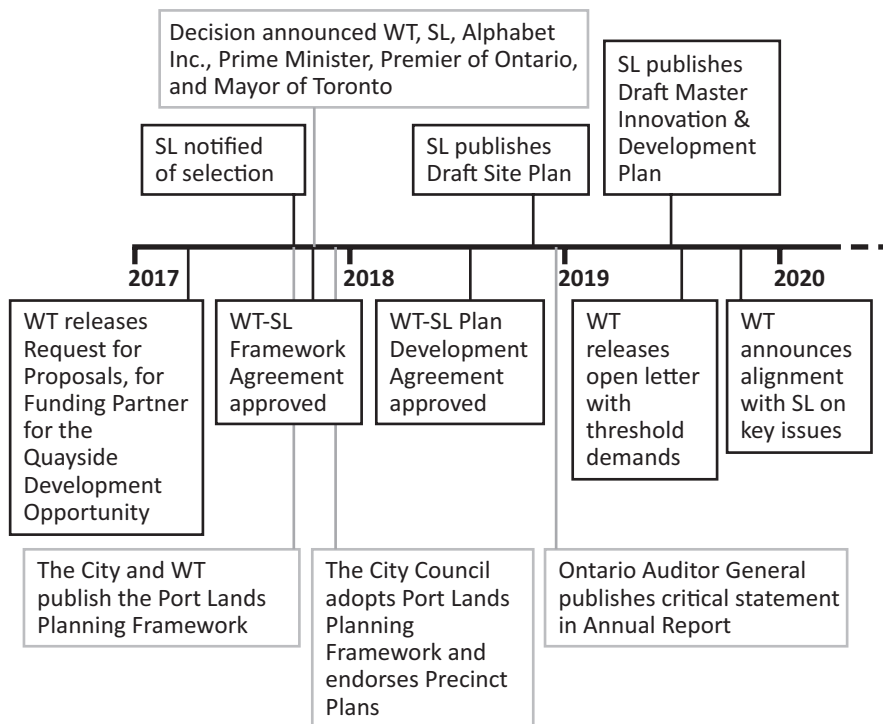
Decision announced WT, SL, Alphabet Inc., Prime Minister, Premier of Ontario, and Mayor of Toronto

SL notified of selection

SL publishes Draft Site Plan

SL publishes Draft Master Innovation & Development Plan

2017

2018

2019

2020

WT releases Request for Proposals, for Funding Partner for the Quayside Development Opportunity

WT-SL Framework Agreement approved

WT-SL Plan Development Agreement approved

WT releases open letter with threshold demands

WT announces alignment with SL on key issues

The City and WT publish the Port Lands Planning Framework

The City Council adopts Port Lands Planning Framework and endorses Precinct Plans

Ontario Auditor General publishes critical statement in Annual Report